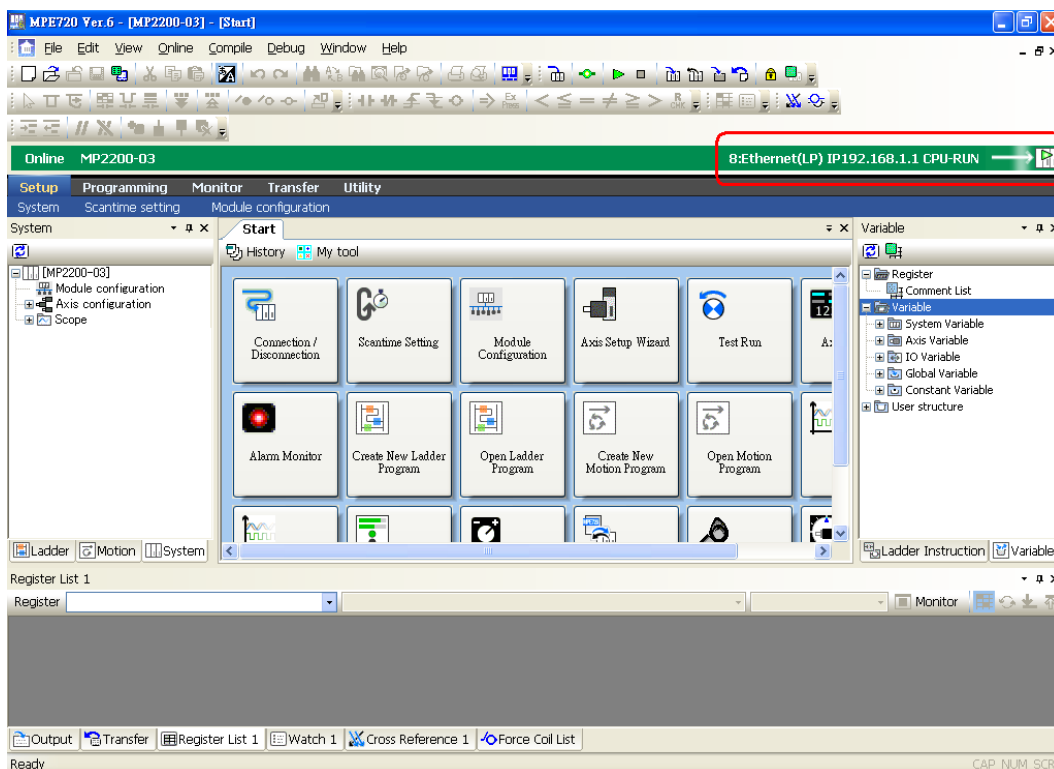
MPE720 Ver.6 - [MP2200-03] - [Start]

File Edit View Online Compile Debug Window Help

Online MP2200-03

8:Ethernet(LP) IP192.168.1.1 CPU-RUN

Setup Programming Monitor Transfer Utility

System Scantime setting Module configuration

System

[MP2200-03]
Module configuration
Axis configuration
Scope

Start

History My tool

Connection / Disconnection

Scantime Setting

Module Configuration

Axis Setup Wizard

Test Run

A

Alarm Monitor

Create New Ladder Program

Open Ladder Program

Create New Motion Program

Open Motion Program

Ladder Motion System

Variable

Register
Comment List
Variable
System Variable
Axis Variable
IO Variable
Global Variable
Constant Variable
User structure

Ladder Instruction Variable

Register List 1

Register

Monitor

Output Transfer Register List 1 Watch 1 Cross Reference 1 Force Coil List

Ready

CAP NUM SCR